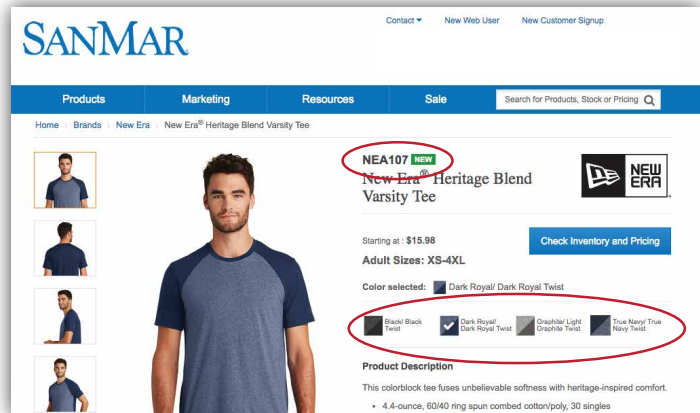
SANMAR

Contact ▾ New Web User New Customer Signup

Products Marketing Resources Sale Search for Products, Stock or Pricing

Home › Brands › New Era › New Era® Heritage Blend Varsity Tee

NEA107 NEW

New Era® Heritage Blend Varsity Tee

NEW ERA

Starting at : $15.98

Check Inventory and Pricing

Adult Sizes: XS-4XL

Color selected: Dark Royal/ Dark Royal Twist

Black/ Black Twist

Dark Royal/ Dark Royal Twist

Graphite/ Light Graphite Twist

True Navy/ True Navy Twist

Product Description

This colorblock tee fuses unbelievable softness with heritage-inspired comfort.

• 4.4-ounce, 60/40 ring spun combed cotton/poly, 30 singles